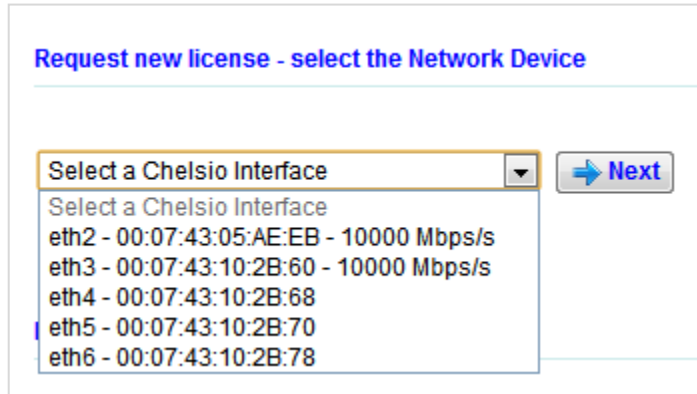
Request new license - select the Network Device

Select a Chelsio Interface

Next

Select a Chelsio Interface
eth2 - 00:07:43:05:AE:EB - 10000 Mbps/s
eth3 - 00:07:43:10:2B:60 - 10000 Mbps/s
eth4 - 00:07:43:10:2B:68
eth5 - 00:07:43:10:2B:70
eth6 - 00:07:43:10:2B:78